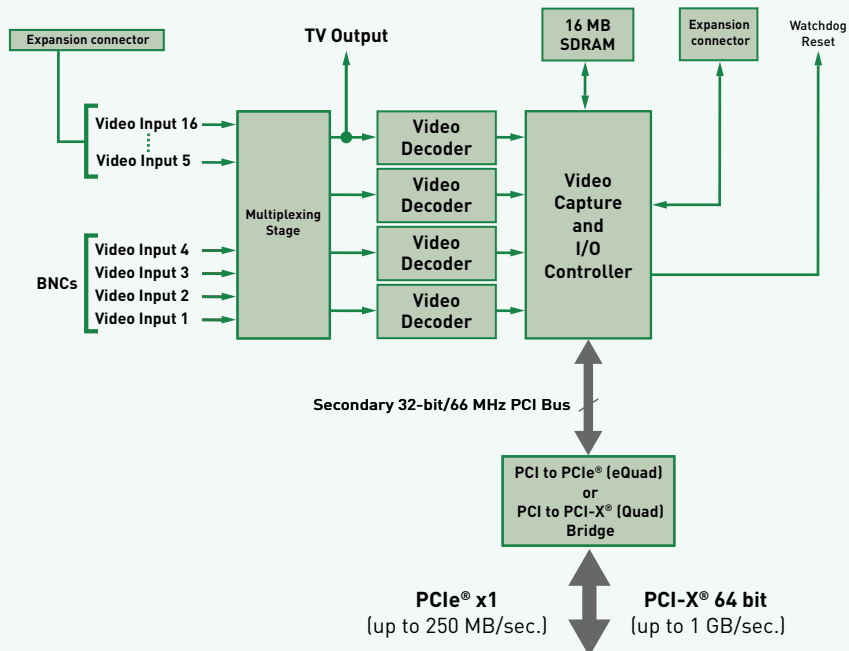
Expansion connector

TV Output

16 MB SDRAM

Expansion connector

Watchdog Reset

Video Input 16

Video Input 5

Multiplexing Stage

Video Decoder

Video Decoder

Video Decoder

Video Decoder

Video Capture and I/O Controller

BNCs

Video Input 4

Video Input 3

Video Input 2

Video Input 1

Secondary 32-bit/66 MHz PCI Bus

PCI to PCIe® (eQuad) or PCI to PCI-X® (Quad) Bridge

PCIe® x1
(up to 250 MB/sec.)

PCI-X® 64 bit
(up to 1 GB/sec.)